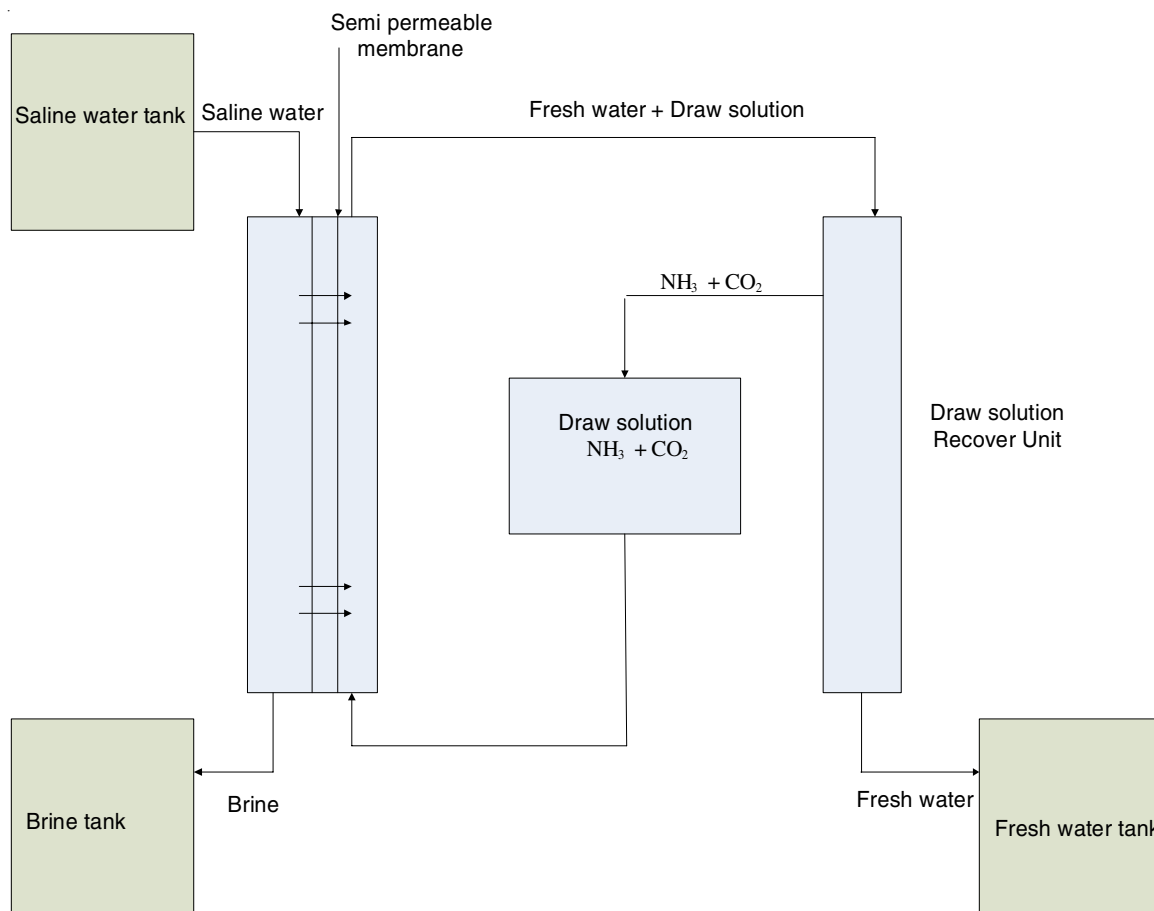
Semi permeable membrane

Saline water tank

Saline water

Fresh water + Draw solution

$NH_3 + CO_2$

Draw solution
$NH_3 + CO_2$

Draw solution Recover Unit

Brine tank

Brine

Fresh water

Fresh water tank